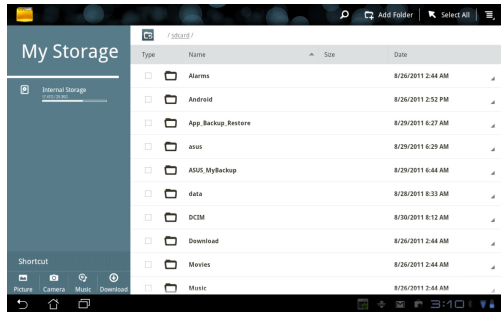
Add Folder
Select All

My Storage

Internal Storage
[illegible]

/ sdcard /

| Type | Name | Size | Date |
|---|---|---|---|
| | Alarms | | 8/26/2011 2:44 AM |
| | Android | | 8/26/2011 2:52 PM |
| | App_Backup_Restore | | 8/29/2011 6:27 AM |
| | asus | | 8/29/2011 6:29 AM |
| | ASUS_MyBackup | | 8/29/2011 6:44 AM |
| | data | | 8/28/2011 8:33 AM |
| | DCIM | | 8/30/2011 8:12 AM |
| | Download | | 8/26/2011 2:44 AM |
| | Movies | | 8/26/2011 2:44 AM |
| | Music | | 8/26/2011 2:44 AM |

Shortcut
Picture Camera Music Download

3:10